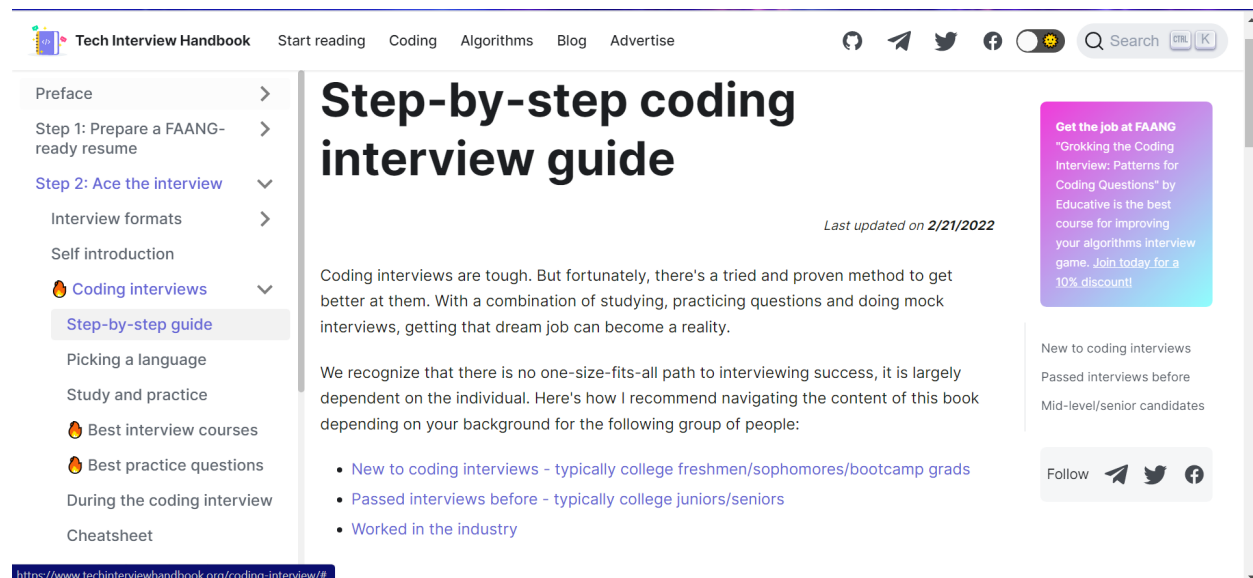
Tech Interview Handbook Start reading Coding Algorithms Blog Advertise

Search CTRL K

Preface
Step 1: Prepare a FAANG-ready resume
Step 2: Ace the interview
Interview formats
Self introduction
🔥 Coding interviews
Step-by-step guide
Picking a language
Study and practice
🔥 Best interview courses
🔥 Best practice questions
During the coding interview
Cheatsheet

# Step-by-step coding interview guide

*Last updated on* ***2/21/2022***

Coding interviews are tough. But fortunately, there's a tried and proven method to get better at them. With a combination of studying, practicing questions and doing mock interviews, getting that dream job can become a reality.

We recognize that there is no one-size-fits-all path to interviewing success, it is largely dependent on the individual. Here's how I recommend navigating the content of this book depending on your background for the following group of people:

- New to coding interviews - typically college freshmen/sophomores/bootcamp grads
- Passed interviews before - typically college juniors/seniors
- Worked in the industry

Get the job at FAANG "Grokking the Coding Interview: Patterns for Coding Questions" by Educative is the best course for improving your algorithms interview game. Join today for a 10% discount!

New to coding interviews
Passed interviews before
Mid-level/senior candidates

Follow

https://www.techinterviewhandbook.org/coding-interview/#